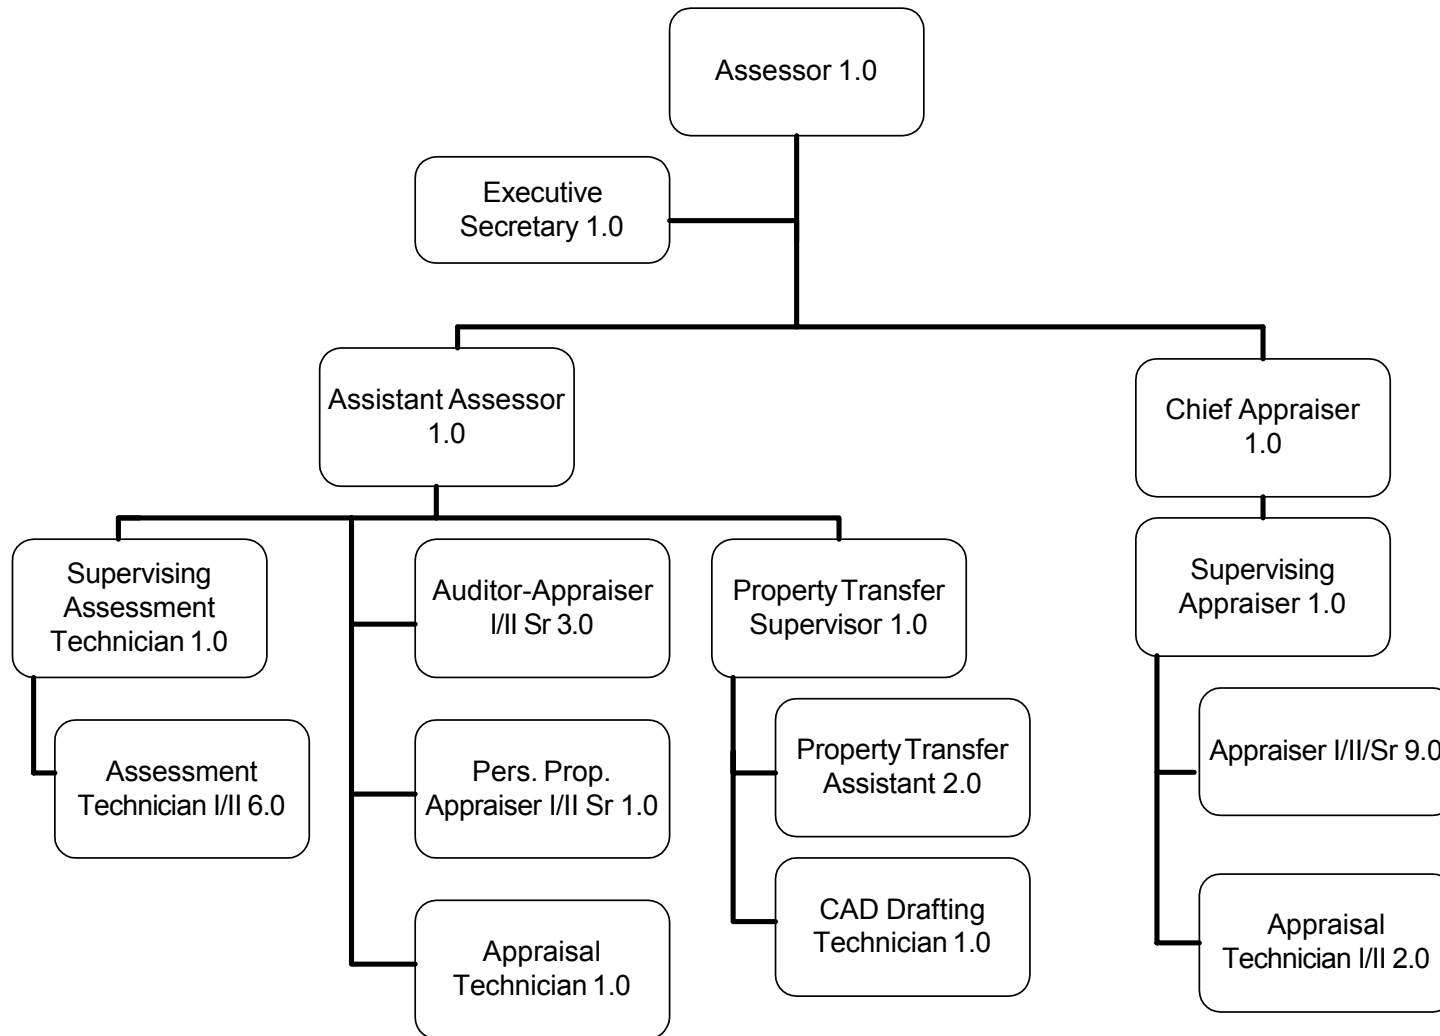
Assessor 1.0

Executive Secretary 1.0

Assistant Assessor 1.0

Chief Appraiser 1.0

Supervising Assessment Technician 1.0

Assessment Technician I/II 6.0

Auditor-Appraiser I/II Sr 3.0

Pers. Prop. Appraiser I/II Sr 1.0

Appraisal Technician 1.0

Property Transfer Supervisor 1.0

Property Transfer Assistant 2.0

CAD Drafting Technician 1.0

Supervising Appraiser 1.0

Appraiser I/II/Sr 9.0

Appraisal Technician I/II 2.0